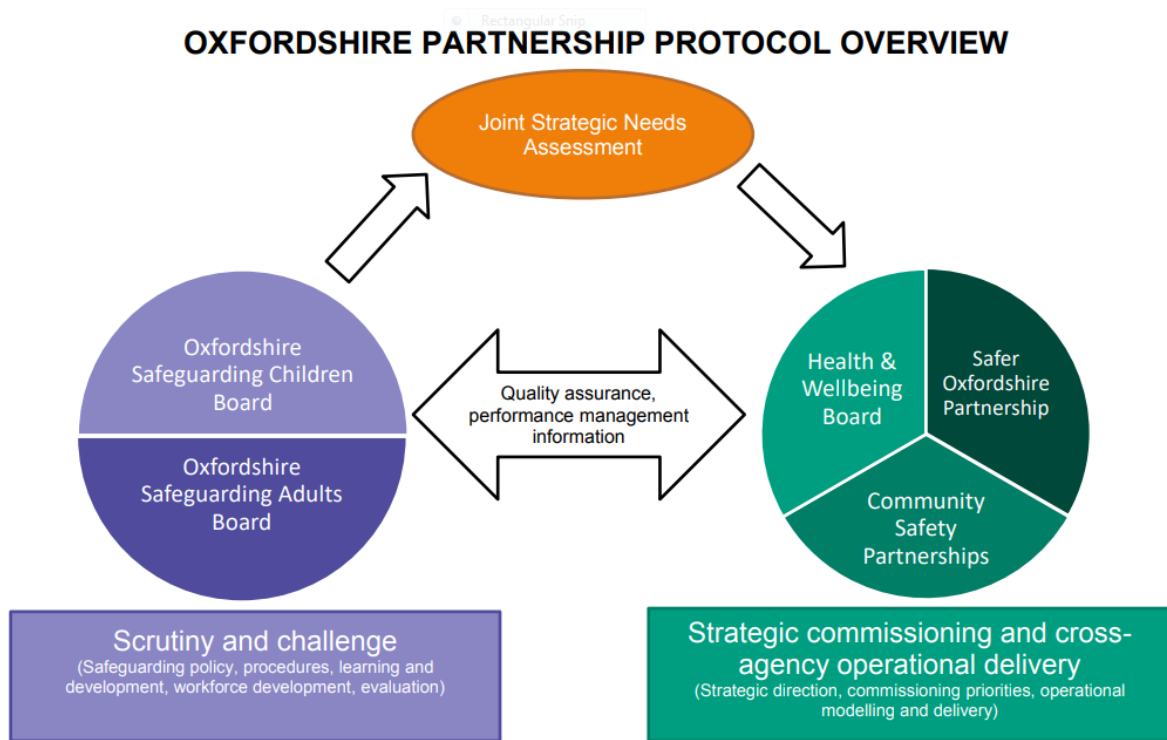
Rectangular Snip

OXFORDSHIRE PARTNERSHIP PROTOCOL OVERVIEW

Joint Strategic Needs Assessment

Oxfordshire Safeguarding Children Board

Oxfordshire Safeguarding Adults Board

Quality assurance, performance management information

Health & Wellbeing Board

Safer Oxfordshire Partnership

Community Safety Partnerships

Scrutiny and challenge
(Safeguarding policy, procedures, learning and development, workforce development, evaluation)

Strategic commissioning and cross-agency operational delivery
(Strategic direction, commissioning priorities, operational modelling and delivery)